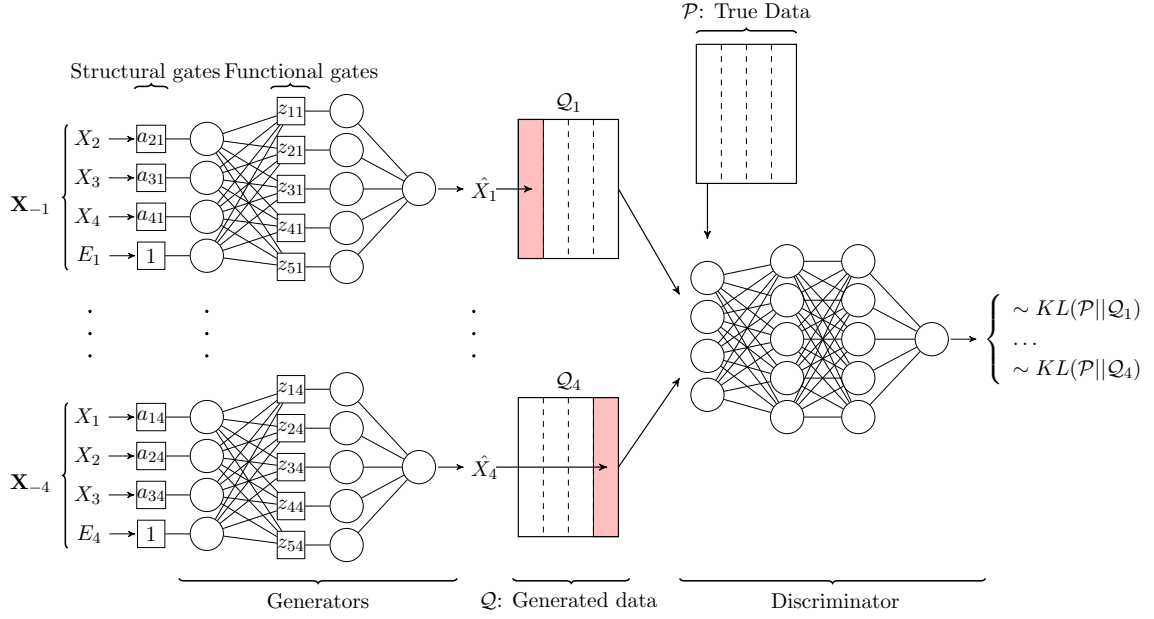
$\mathcal{P}$: True Data

Structural gates Functional gates

$\mathcal{Q}_1$

$\mathbf{X}_{-1}$ $X_2$ $a_{21}$ $X_3$ $a_{31}$ $X_4$ $a_{41}$ $E_1$ $1$

$z_{11}$ $z_{21}$ $z_{31}$ $z_{41}$ $z_{51}$

$\hat{X}_1$

$\sim KL(\mathcal{P}||\mathcal{Q}_1)$
$\dots$
$\sim KL(\mathcal{P}||\mathcal{Q}_4)$

$\mathcal{Q}_4$

$\mathbf{X}_{-4}$ $X_1$ $a_{14}$ $X_2$ $a_{24}$ $X_3$ $a_{34}$ $E_4$ $1$

$z_{14}$ $z_{24}$ $z_{34}$ $z_{44}$ $z_{54}$

$\hat{X}_4$

Generators

$\mathcal{Q}$: Generated data

Discriminator